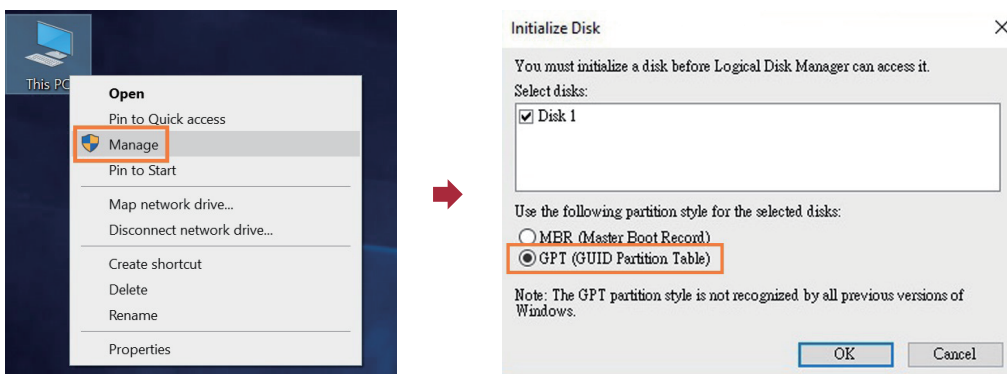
This PC

Open
Pin to Quick access
Manage
Pin to Start

Map network drive...
Disconnect network drive...

Create shortcut
Delete
Rename

Properties

Initialize Disk

You must initialize a disk before Logical Disk Manager can access it.
Select disks:
Disk 1

Use the following partition style for the selected disks:
MBR (Master Boot Record)
GPT (GUID Partition Table)

Note: The GPT partition style is not recognized by all previous versions of Windows.

OK
Cancel